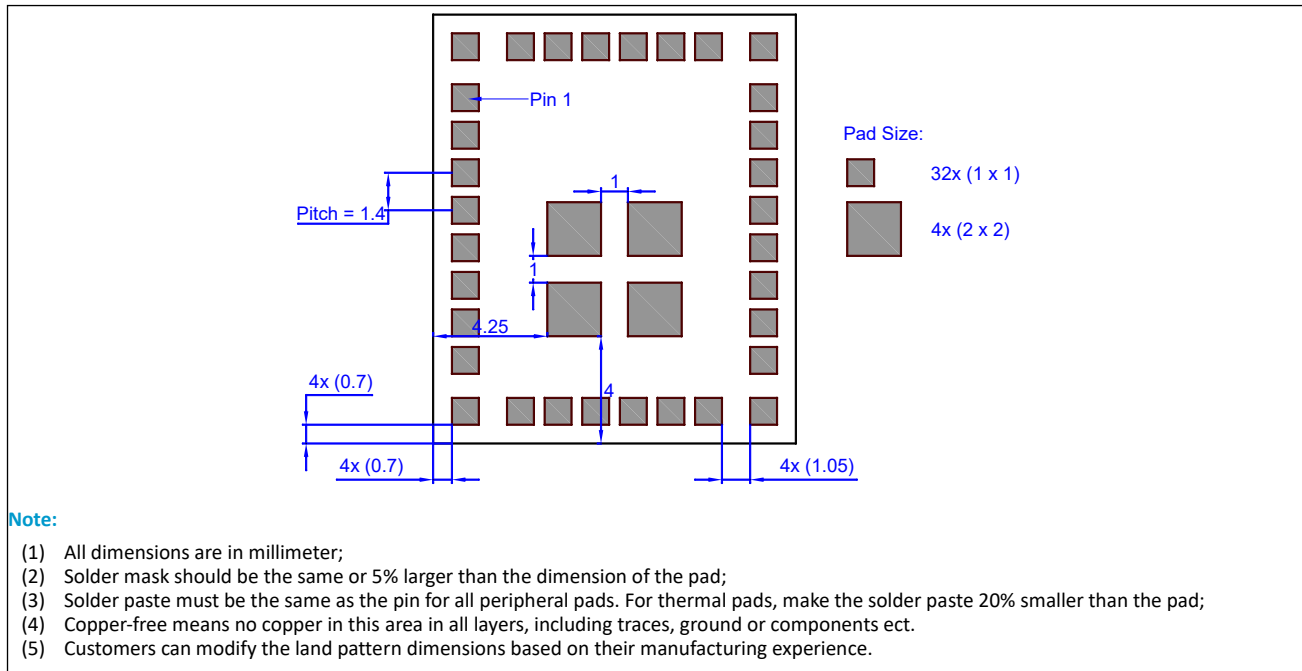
Pin 1

Pad Size:

32x (1 x 1)

4x (2 x 2)

1

Pitch = 1.4

1

4.25

4

4x (0.7)

4x (0.7)

4x (1.05)

Note:

(1) All dimensions are in millimeter;
(2) Solder mask should be the same or 5% larger than the dimension of the pad;
(3) Solder paste must be the same as the pin for all peripheral pads. For thermal pads, make the solder paste 20% smaller than the pad;
(4) Copper-free means no copper in this area in all layers, including traces, ground or components ect.
(5) Customers can modify the land pattern dimensions based on their manufacturing experience.